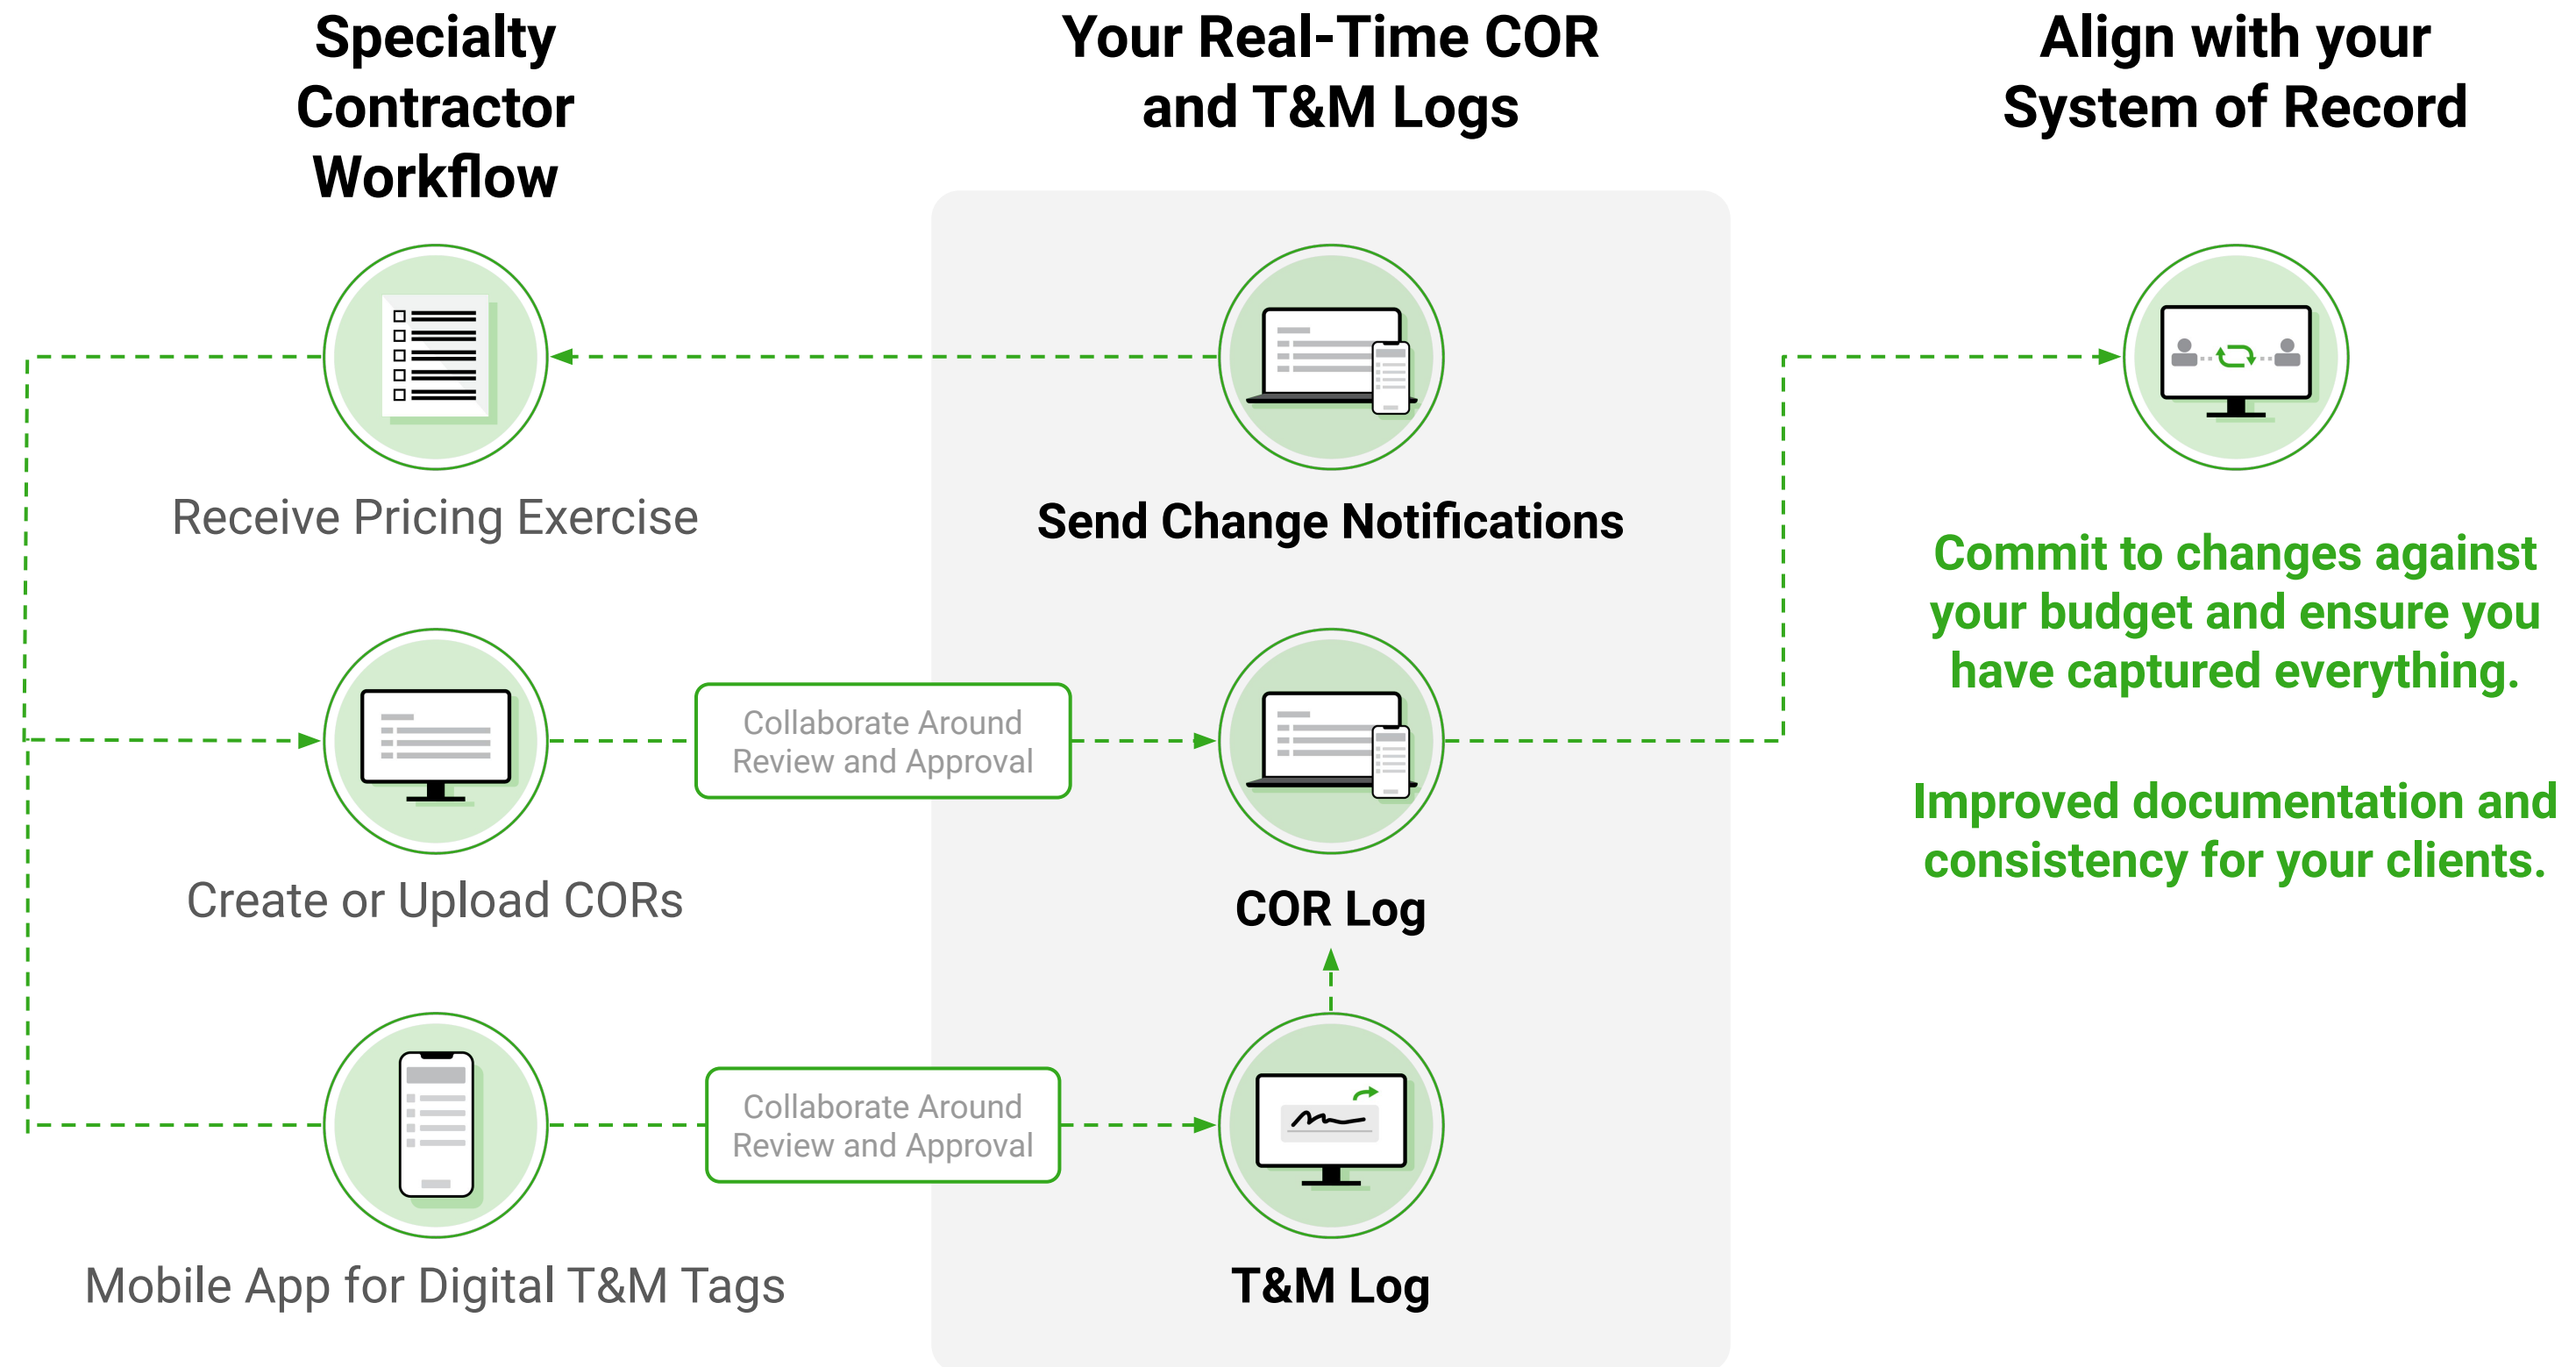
Specialty Contractor Workflow

Your Real-Time COR and T&M Logs

Align with your System of Record

Receive Pricing Exercise

Send Change Notifications

Commit to changes against your budget and ensure you have captured everything.

Collaborate Around Review and Approval

Create or Upload CORs

COR Log

Improved documentation and consistency for your clients.

Collaborate Around Review and Approval

Mobile App for Digital T&M Tags

T&M Log